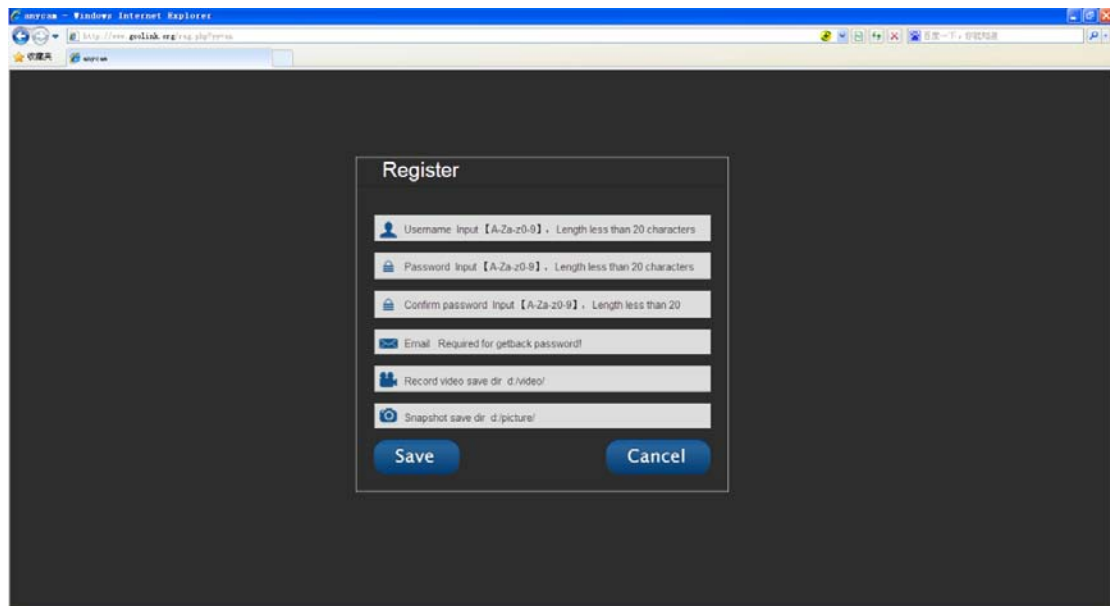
anycam - Windows Internet Explorer
http://www.goolink.org/reg.php?p=cn
收藏夹
anycam
百度一下，你就知道

Register

Username Input【A-Za-z0-9】, Length less than 20 characters

Password Input【A-Za-z0-9】, Length less than 20 characters

Confirm password Input【A-Za-z0-9】, Length less than 20

Email Required for getback password!

Record video save dir d:/video/

Snapshot save dir d:/picture/

Save

Cancel